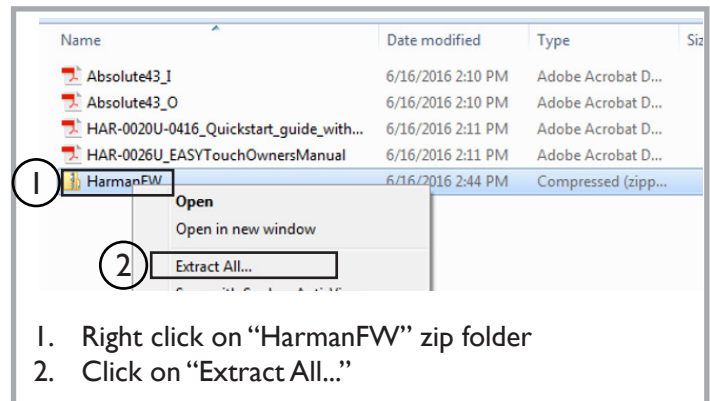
| Name | Date modified | Type | Siz |
|---|---|---|---|
| Absolute43_I | 6/16/2016 2:10 PM | Adobe Acrobat D... | |
| Absolute43_O | 6/16/2016 2:10 PM | Adobe Acrobat D... | |
| HAR-0020U-0416_Quickstart_guide_with... | 6/16/2016 2:11 PM | Adobe Acrobat D... | |
| HAR-0026U_EASYTouchOwnersManual | 6/16/2016 2:11 PM | Adobe Acrobat D... | |
| HarmanFW | 6/16/2016 2:44 PM | Compressed (zipp... | |

1

Open
Open in new window

2

Extract All...

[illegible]

1. Right click on "HarmanFW" zip folder
2. Click on "Extract All..."